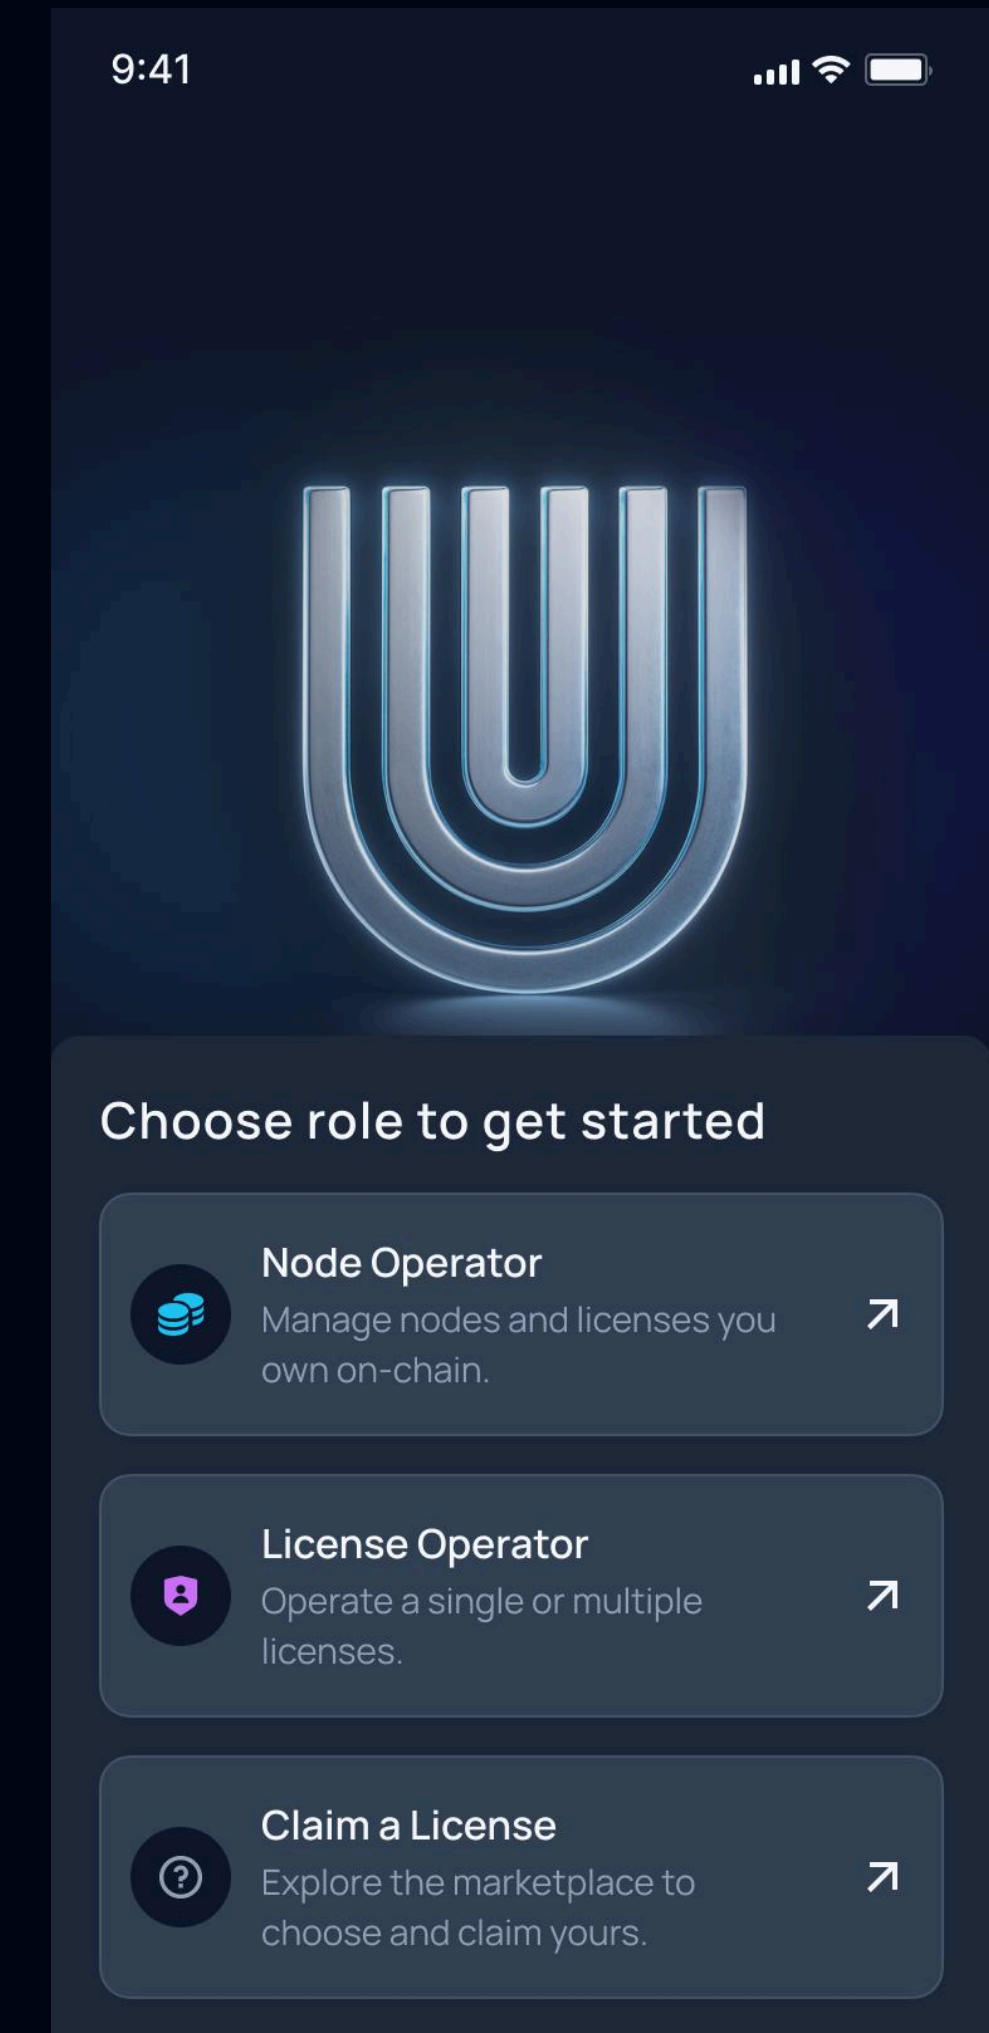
9:41

Choose role to get started

Node Operator
Manage nodes and licenses you own on-chain.

License Operator
Operate a single or multiple licenses.

Claim a License
Explore the marketplace to choose and claim yours.